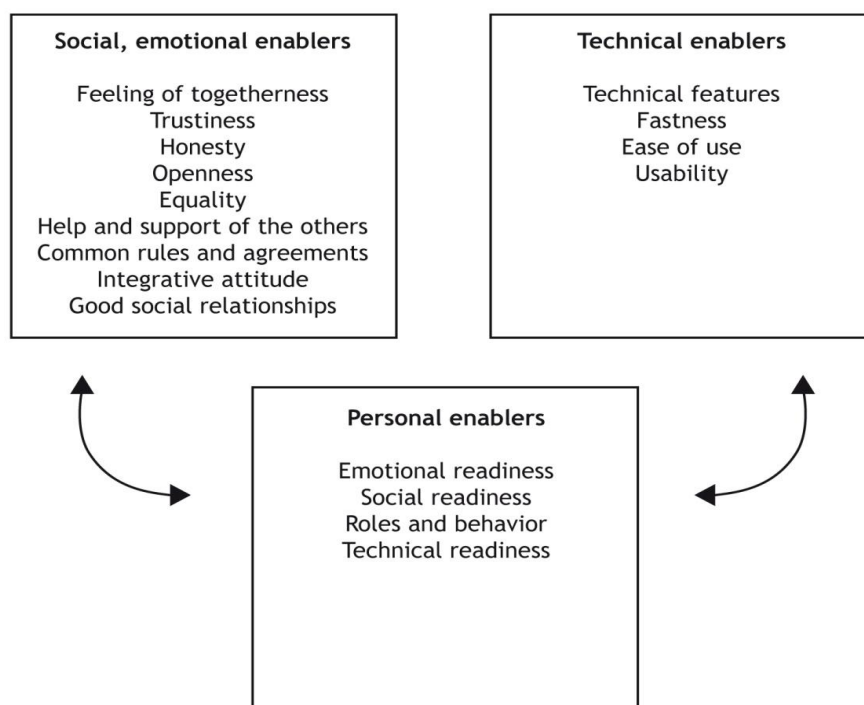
Social, emotional enablers

Feeling of togetherness
Trustiness
Honesty
Openness
Equality
Help and support of the others
Common rules and agreements
Integrative attitude
Good social relationships

Technical enablers

Technical features
Fastness
Ease of use
Usability

Personal enablers

Emotional readiness
Social readiness
Roles and behavior
Technical readiness